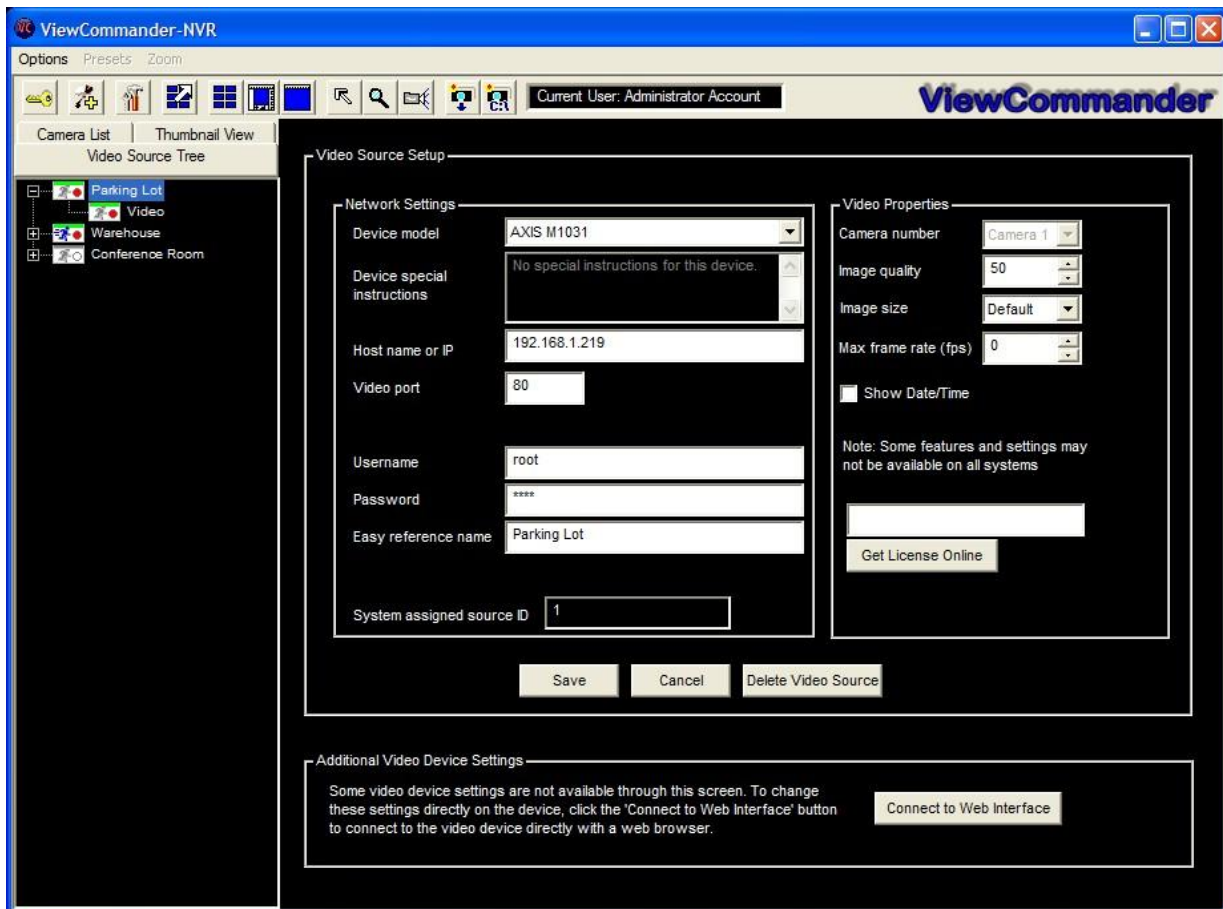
ViewCommander-NVR

Options Presets Zoom

CR Current User: Administrator Account

ViewCommander

Camera List | Thumbnail View
Video Source Tree

Parking Lot
Video
Warehouse
Conference Room

Video Source Setup

Network Settings

Device model AXIS M1031

Device special instructions No special instructions for this device.

Host name or IP 192.168.1.219

Video port 80

Username root

Password ****

Easy reference name Parking Lot

System assigned source ID 1

Video Properties

Camera number Camera 1

Image quality 50

Image size Default

Max frame rate (fps) 0

Show Date/Time

Note: Some features and settings may not be available on all systems

Get License Online

Save Cancel Delete Video Source

Additional Video Device Settings

Some video device settings are not available through this screen. To change these settings directly on the device, click the 'Connect to Web Interface' button to connect to the video device directly with a web browser.

Connect to Web Interface